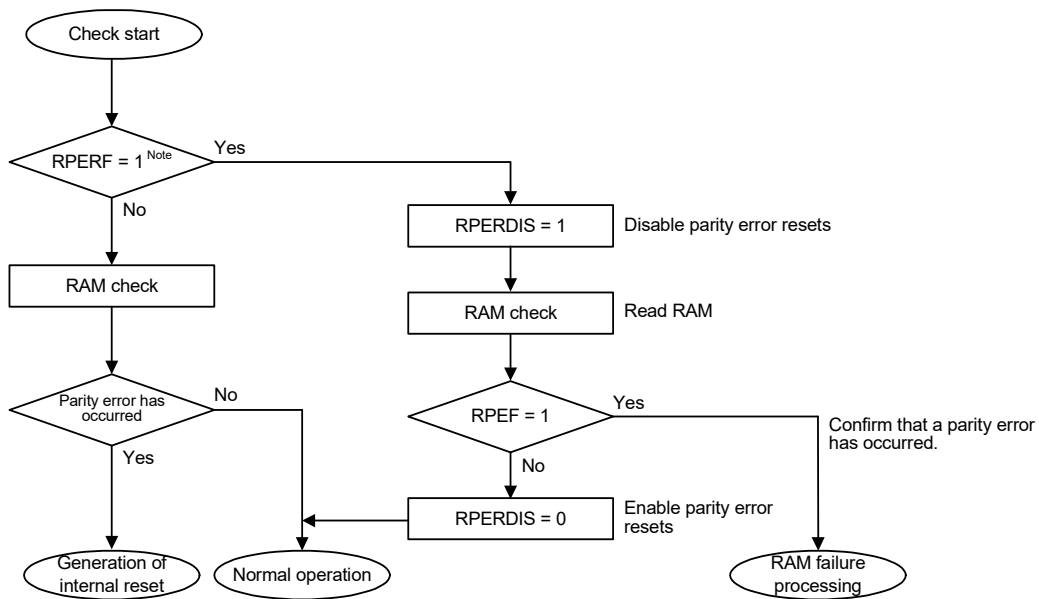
Check start

RPERF = 1 $^{\text{Note}}$

Yes

No

RPERDIS = 1

Disable parity error resets

RAM check

RAM check

Read RAM

Parity error has occurred

No

RPEF = 1

Yes

Confirm that a parity error has occurred.

Yes

No

RPERDIS = 0

Enable parity error resets

Generation of internal reset

Normal operation

RAM failure processing